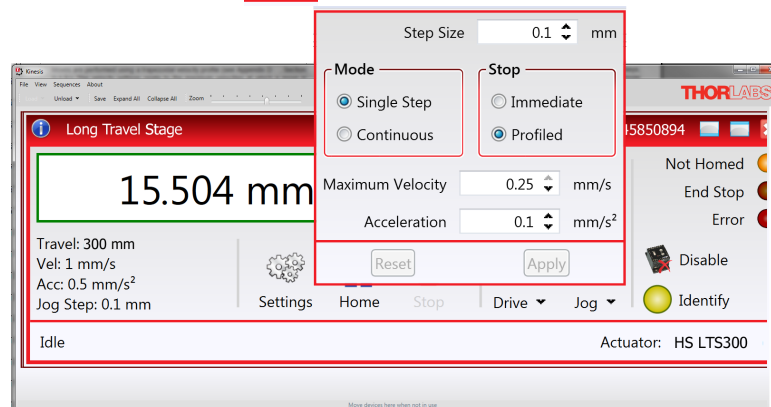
Kinesis

File View Sequences About

Unload Save Expand All Collapse All Zoom

Long Travel Stage

15.504 mm

Travel: 300 mm
Vel: 1 mm/s
Acc: 0.5 mm/s$^2$
Jog Step: 0.1 mm

Settings Home Stop

Step Size 0.1 mm

Mode
Single Step
Continuous

Stop
Immediate
Profiled

Maximum Velocity 0.25 mm/s

Acceleration 0.1 mm/s$^2$

Reset Apply

Drive Jog

THORLABS

45850894

Not Homed
End Stop
Error

Disable

Identify

Idle

Actuator: HS LTS300

Move devices here when not in use